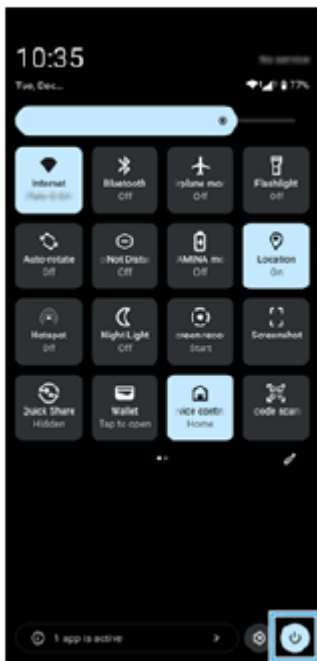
10:35

Tue, Dec...

No service

17%

Internet

Bluetooth
Off

rplane mo
Off

Flashlight
Off

Auto-rotate
Off

Not Distu
Off

AMINA mo
Off

Location
On

Hotspot
Off

Night Light
Off

creen reco
Start

Screenshot

Quick Share
Hidden

Wallet
Tap to open

vice contro
Home

code scan

1 app is active